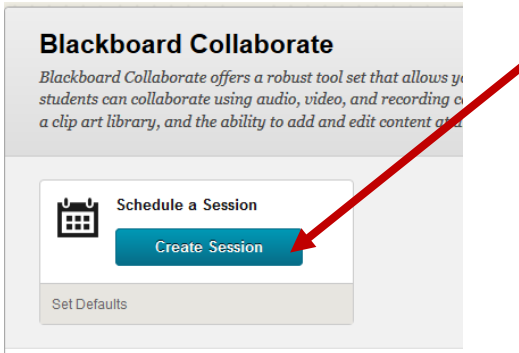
Blackboard Collaborate

Blackboard Collaborate offers a robust tool set that allows yo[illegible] students can collaborate using audio, video, and recording c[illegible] a clip art library, and the ability to add and edit content a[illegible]

Schedule a Session

Create Session

Set Defaults